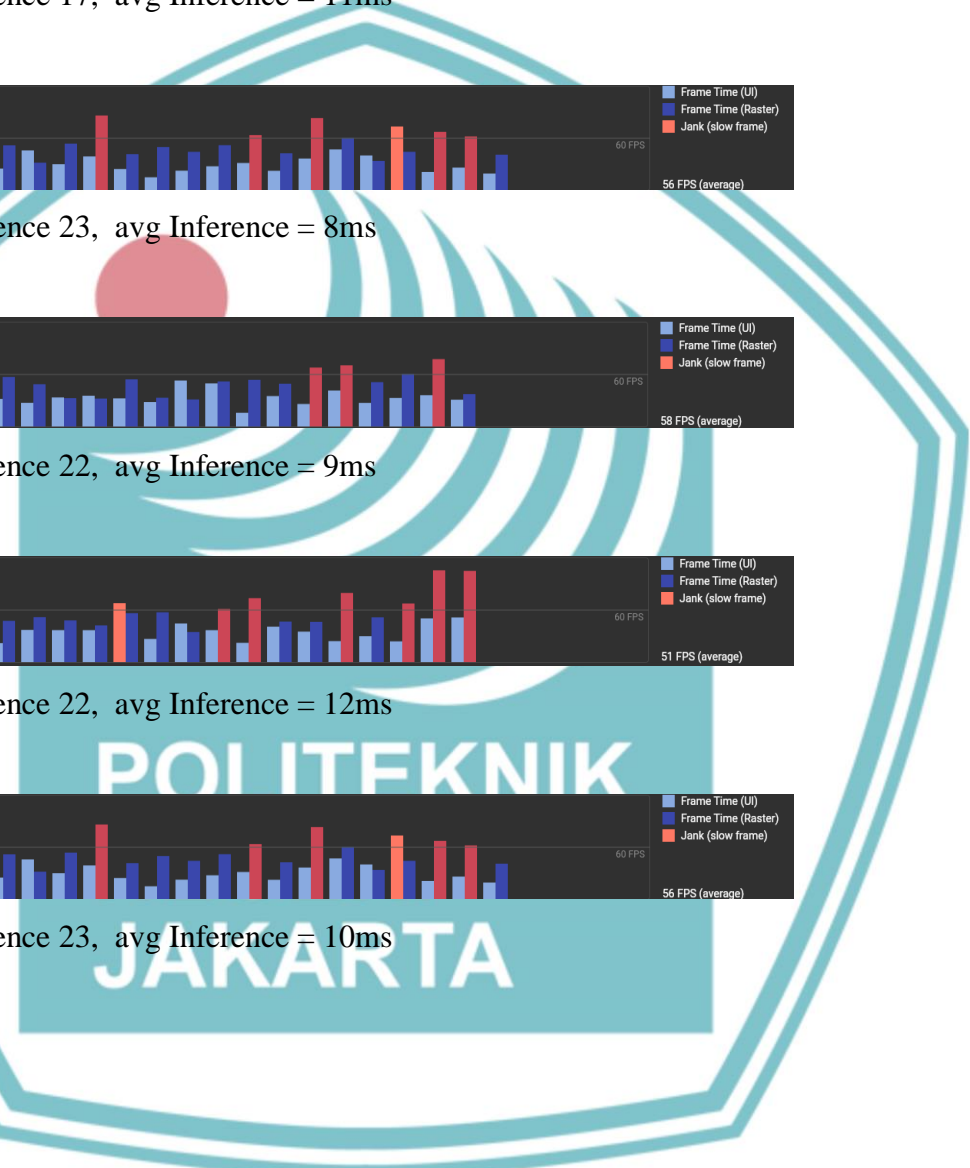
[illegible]ence 17, avg Inference = 11ms

Frame Time (UI)
Frame Time (Raster)
Jank (slow frame)
60 FPS
56 FPS (average)

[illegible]ence 23, avg Inference = 8ms

Frame Time (UI)
Frame Time (Raster)
Jank (slow frame)
60 FPS
58 FPS (average)

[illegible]ence 22, avg Inference = 9ms

Frame Time (UI)
Frame Time (Raster)
Jank (slow frame)
60 FPS
51 FPS (average)

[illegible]ence 22, avg Inference = 12ms

POLITEKNIK

Frame Time (UI)
Frame Time (Raster)
Jank (slow frame)
60 FPS
56 FPS (average)

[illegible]ence 23, avg Inference = 10ms

JAKARTA